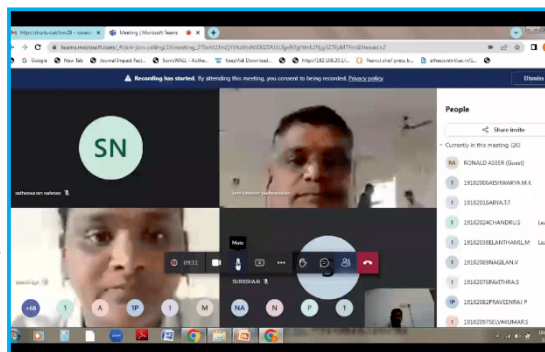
https://shorturl.at/ino28 - r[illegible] | Meeting | Microsoft Teams

teams.microsoft.com/_#/pre-join-calling/19:meeting_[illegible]

Google | New Tab | Journal Impact Fact... | SomVIKU - Autho... | KeepVid Download... | http://182.168.20.1/... | Peanut shell press b... | ethesis.nitrkl.ac.in/5...

Recording has started. By attending this meeting, you consent to being recorded. Privacy policy.

Dismiss

SN

satheesa ran nadesan

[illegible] padmanaban

People

Share invite

Currently in this meeting (20)

RA RONALD ASEER (Guest)

19162008AISHWARYA.M.K

19162016ARIVA.T.T

19162024CHANDRU.S

19162038ELANTHAMIL.M

19162069NAGILAN.V

19162079NITHRA.S

19162082PRAVEENRAJ P

19162097SELVAKUMAR.S

Mute

09:31

SUDESHAN

+68 | 1 | A | 1P | 1 | M | NA | N | P | 1